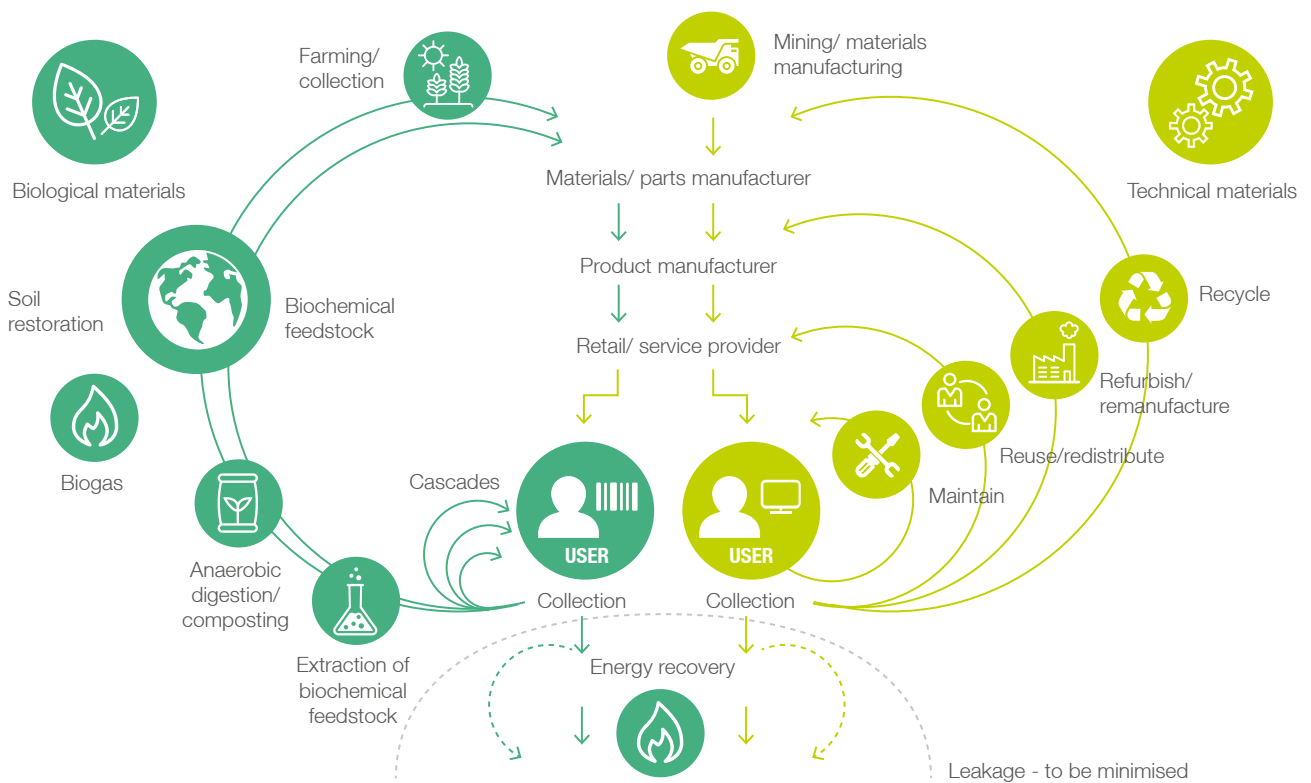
Farming/ collection

Mining/ materials manufacturing

Biological materials

Technical materials

Materials/ parts manufacturer

Product manufacturer

Soil restoration

Biochemical feedstock

Recycle

Retail/ service provider

Refurbish/ remanufacture

Biogas

Reuse/redistribute

Cascades

Maintain

USER

USER

Anaerobic digestion/ composting

Collection

Collection

Energy recovery

Extraction of biochemical feedstock

Leakage - to be minimised